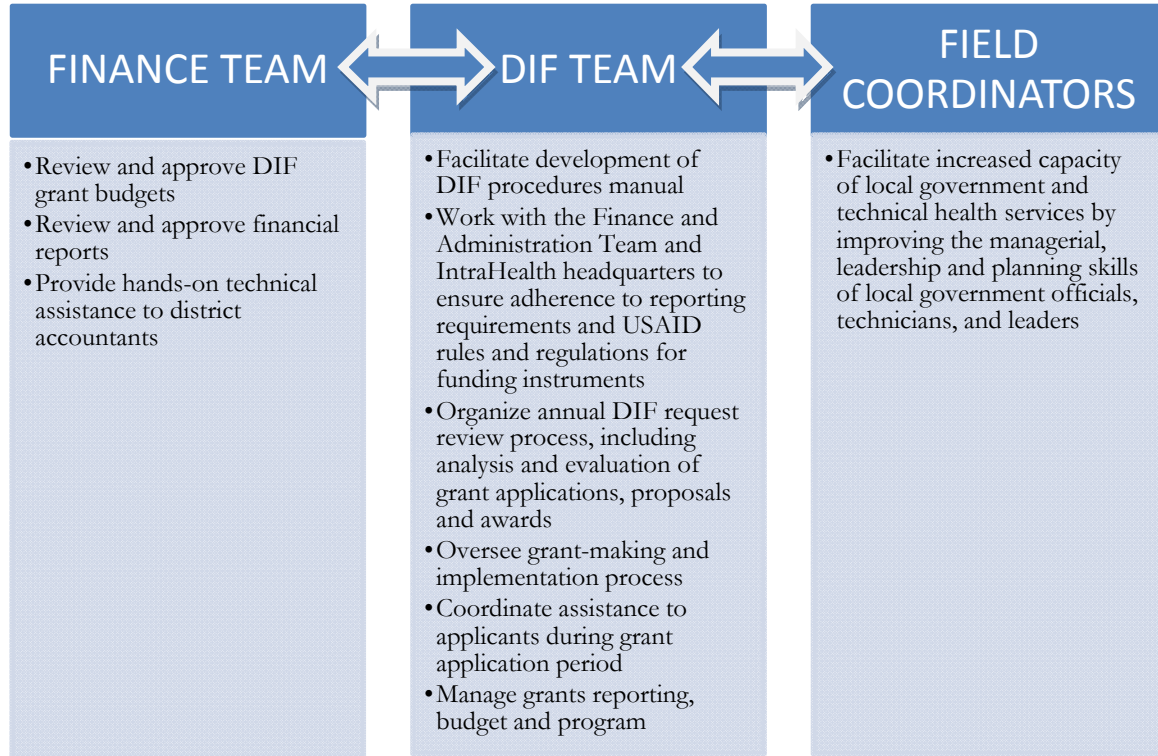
FINANCE TEAM

• Review and approve DIF grant budgets
• Review and approve financial reports
• Provide hands-on technical assistance to district accountants

DIF TEAM

• Facilitate development of DIF procedures manual
• Work with the Finance and Administration Team and IntraHealth headquarters to ensure adherence to reporting requirements and USAID rules and regulations for funding instruments
• Organize annual DIF request review process, including analysis and evaluation of grant applications, proposals and awards
• Oversee grant-making and implementation process
• Coordinate assistance to applicants during grant application period
• Manage grants reporting, budget and program

FIELD COORDINATORS

• Facilitate increased capacity of local government and technical health services by improving the managerial, leadership and planning skills of local government officials, technicians, and leaders